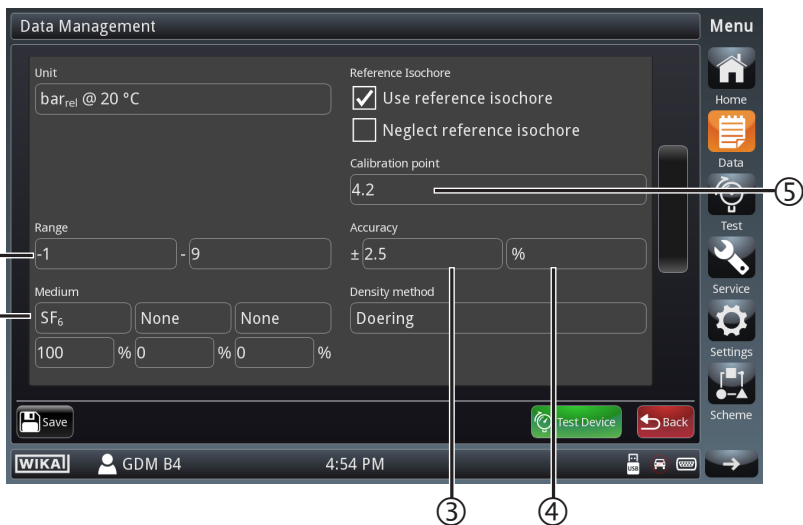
Data Management

Menu

Unit
$bar_{rel}$ @ 20 °C

Reference Isochore
Use reference isochore
Neglect reference isochore

Calibration point
4.2

⑤

Range
-1 - 9

Accuracy
± 2.5 %

Medium
$SF_6$ None None
100 % 0 % 0 %

Density method
Doering

Home
Data
Test
Service
Settings
Scheme

Save

Test Device
Back

WIKA
GDM B4
4:54 PM

③
④